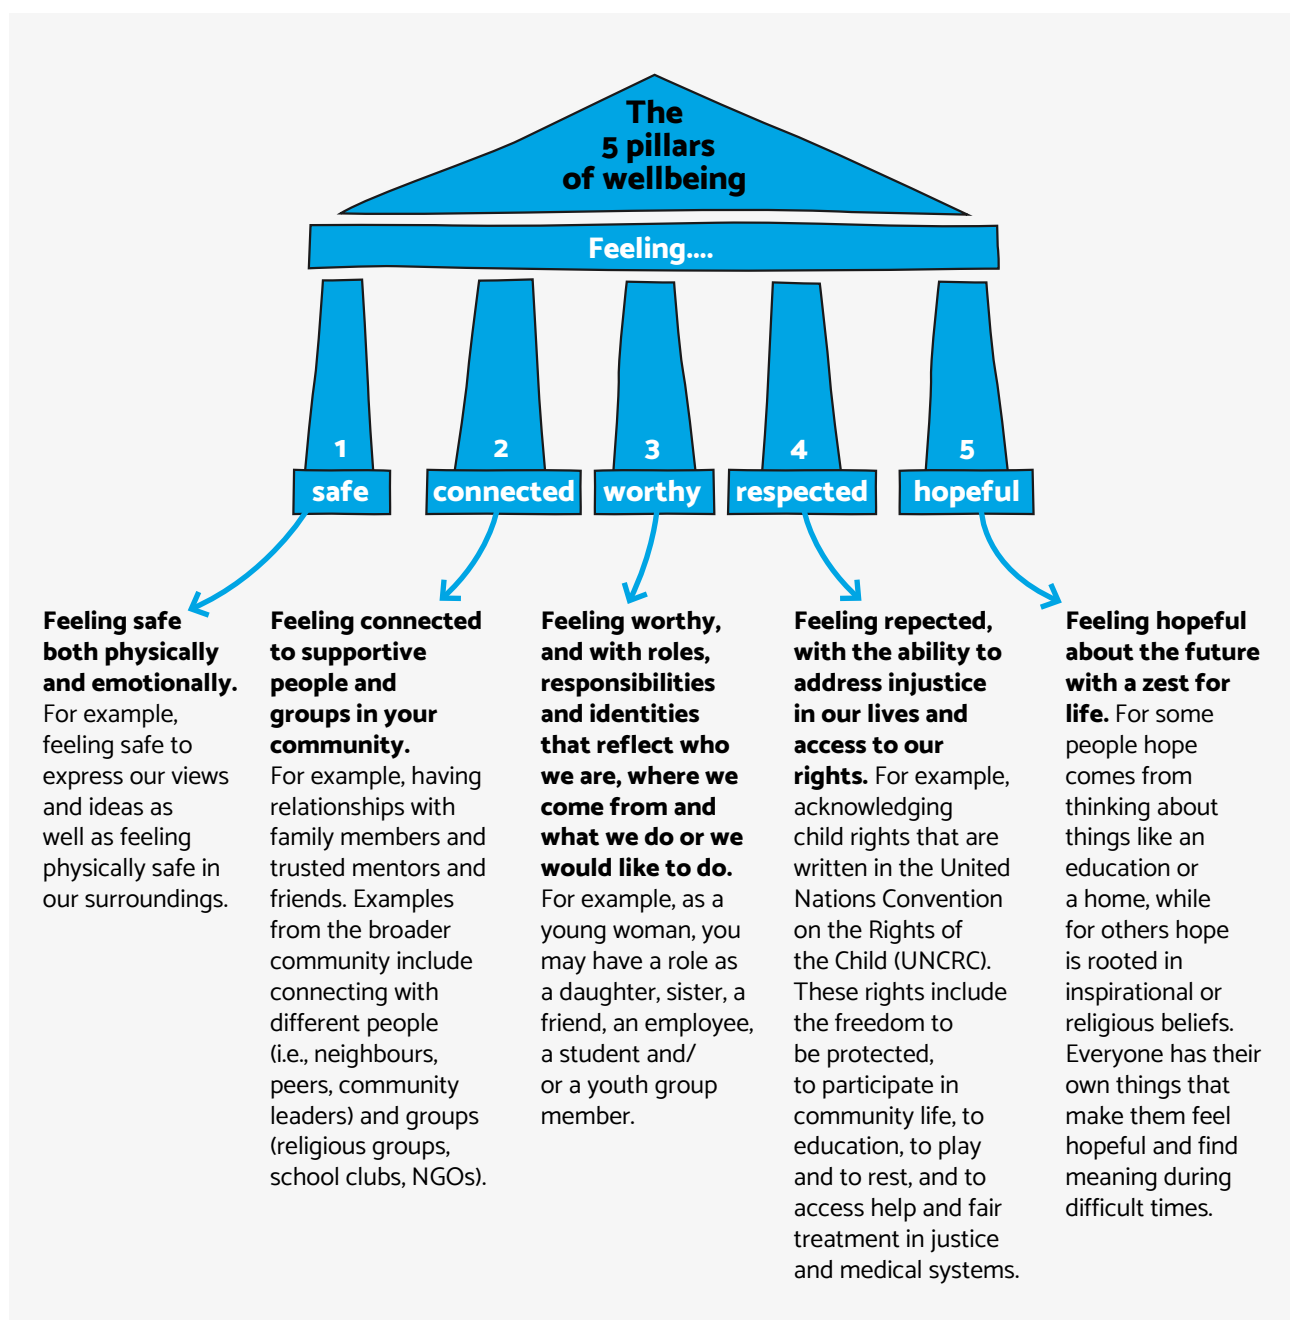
The 5 pillars of wellbeing

Feeling....

1 safe

2 connected

3 worthy

4 respected

5 hopeful

**Feeling safe both physically and emotionally.** For example, feeling safe to express our views and ideas as well as feeling physically safe in our surroundings.

**Feeling connected to supportive people and groups in your community.** For example, having relationships with family members and trusted mentors and friends. Examples from the broader community include connecting with different people (i.e., neighbours, peers, community leaders) and groups (religious groups, school clubs, NGOs).

**Feeling worthy, and with roles, responsibilities and identities that reflect who we are, where we come from and what we do or we would like to do.** For example, as a young woman, you may have a role as a daughter, sister, a friend, an employee, a student and/ or a youth group member.

**Feeling repected, with the ability to address injustice in our lives and access to our rights.** For example, acknowledging child rights that are written in the United Nations Convention on the Rights of the Child (UNCRC). These rights include the freedom to be protected, to participate in community life, to education, to play and to rest, and to access help and fair treatment in justice and medical systems.

**Feeling hopeful about the future with a zest for life.** For some people hope comes from thinking about things like an education or a home, while for others hope is rooted in inspirational or religious beliefs. Everyone has their own things that make them feel hopeful and find meaning during difficult times.